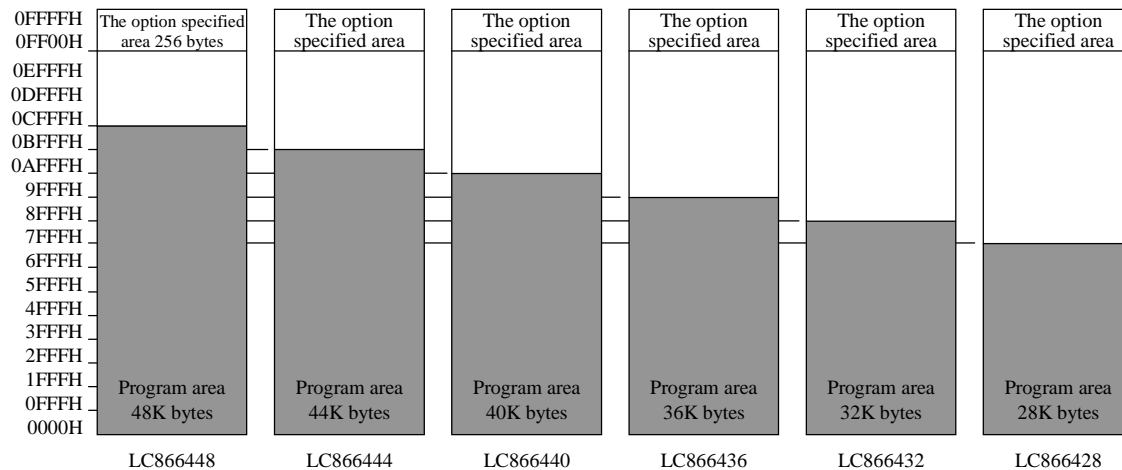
0FFFFH
0FF00H
0EFFFH
0DFFFH
0CFFFH
0BFFFH
0AFFFH
9FFFH
8FFFH
7FFFH
6FFFH
5FFFH
4FFFH
3FFFH
2FFFH
1FFFH
0FFFH
0000H

The option specified area 256 bytes

Program area 48K bytes

LC866448

The option specified area

Program area 44K bytes

LC866444

The option specified area

Program area 40K bytes

LC866440

The option specified area

Program area 36K bytes

LC866436

The option specified area

Program area 32K bytes

LC866432

The option specified area

Program area 28K bytes

LC866428